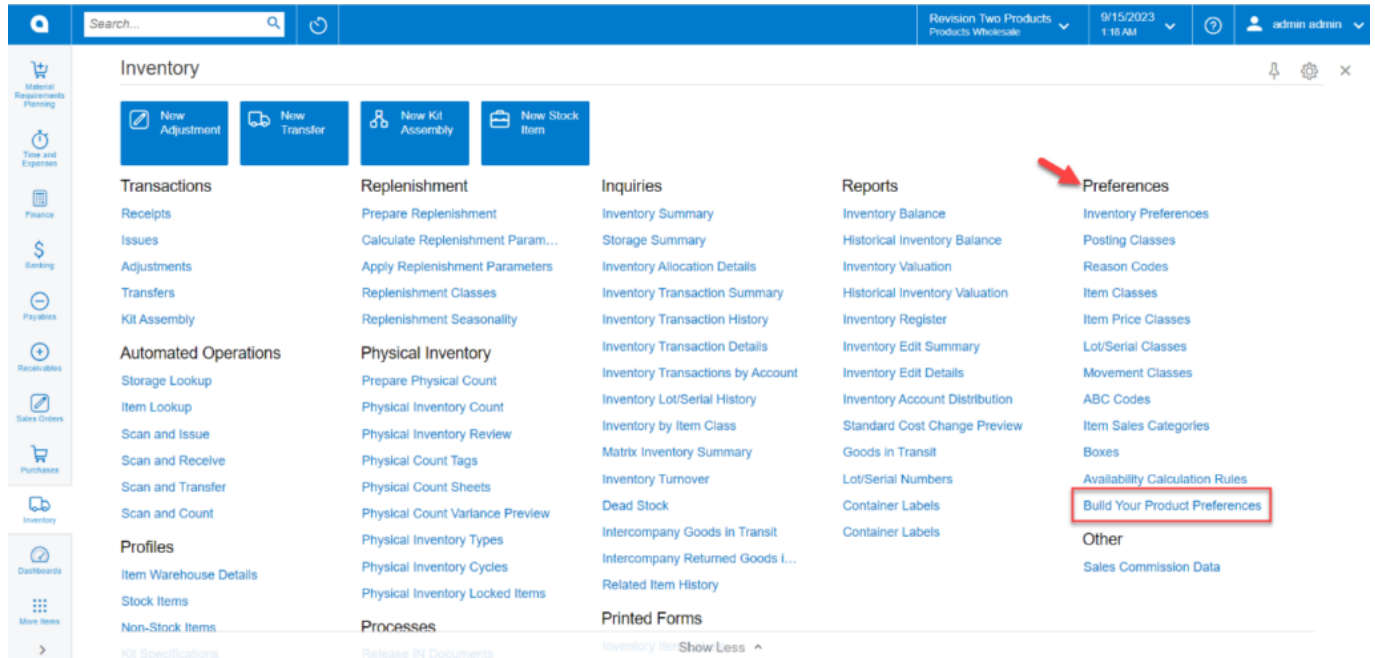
Search...

Revision Two Products
Products Wholesale

9/15/2023
1:18 AM

admin admin

Material Requirements Planning
Time and Expenses
Finance
Banking
Payables
Receivables
Sales Orders
Purchases
Inventory
Dashboards
More Items

Inventory

New Adjustment
New Transfer
New Kit Assembly
New Stock Item

Transactions
Receipts
Issues
Adjustments
Transfers
Kit Assembly

Automated Operations
Storage Lookup
Item Lookup
Scan and Issue
Scan and Receive
Scan and Transfer
Scan and Count

Profiles
Item Warehouse Details
Stock Items
Non-Stock Items
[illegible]

Replenishment
Prepare Replenishment
Calculate Replenishment Param...
Apply Replenishment Parameters
Replenishment Classes
Replenishment Seasonality

Physical Inventory
Prepare Physical Count
Physical Inventory Count
Physical Inventory Review
Physical Count Tags
Physical Count Sheets
Physical Count Variance Preview
Physical Inventory Types
Physical Inventory Cycles
Physical Inventory Locked Items

Processes
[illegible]

Inquiries
Inventory Summary
Storage Summary
Inventory Allocation Details
Inventory Transaction Summary
Inventory Transaction History
Inventory Transaction Details
Inventory Transactions by Account
Inventory Lot/Serial History
Inventory by Item Class
Matrix Inventory Summary
Inventory Turnover
Dead Stock
Intercompany Goods in Transit
Intercompany Returned Goods I...
Related Item History

Printed Forms
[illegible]

Reports
Inventory Balance
Historical Inventory Balance
Inventory Valuation
Historical Inventory Valuation
Inventory Register
Inventory Edit Summary
Inventory Edit Details
Inventory Account Distribution
Standard Cost Change Preview
Goods in Transit
Lot/Serial Numbers
Container Labels
Container Labels

Preferences
Inventory Preferences
Posting Classes
Reason Codes
Item Classes
Item Price Classes
Lot/Serial Classes
Movement Classes
ABC Codes
Item Sales Categories
Boxes
Availability Calculation Rules
Build Your Product Preferences

Other
Sales Commission Data

Show Less